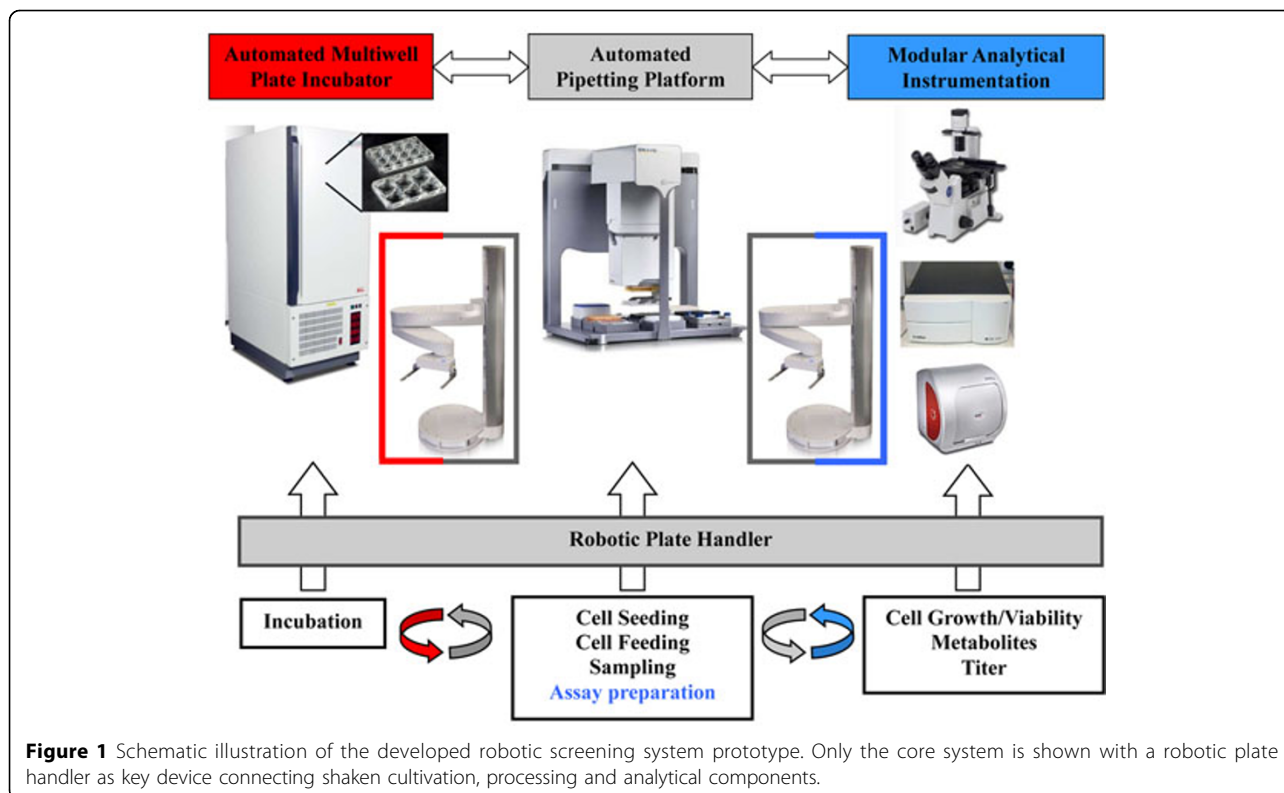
Automated Multiwell Plate Incubator

Automated Pipetting Platform

Modular Analytical Instrumentation

Robotic Plate Handler

Incubation

Cell Seeding
Cell Feeding
Sampling
Assay preparation

Cell Growth/Viability
Metabolites
Titer

**Figure 1** Schematic illustration of the developed robotic screening system prototype. Only the core system is shown with a robotic plate handler as key device connecting shaken cultivation, processing and analytical components.